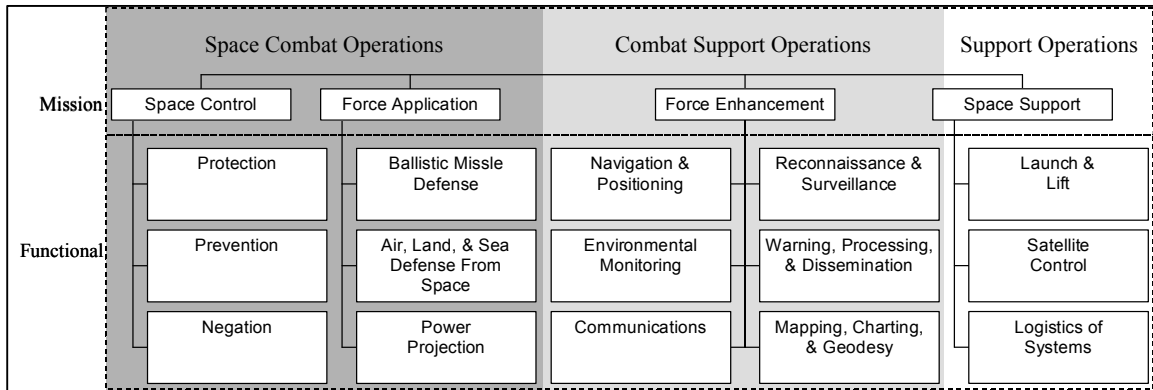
Space Combat Operations

Combat Support Operations

Support Operations

Mission

Space Control

Force Application

Force Enhancement

Space Support

Functional

Protection

Prevention

Negation

Ballistic Missle Defense

Air, Land, & Sea Defense From Space

Power Projection

Navigation & Positioning

Environmental Monitoring

Communications

Reconnaissance & Surveillance

Warning, Processing, & Dissemination

Mapping, Charting, & Geodesy

Launch & Lift

Satellite Control

Logistics of Systems